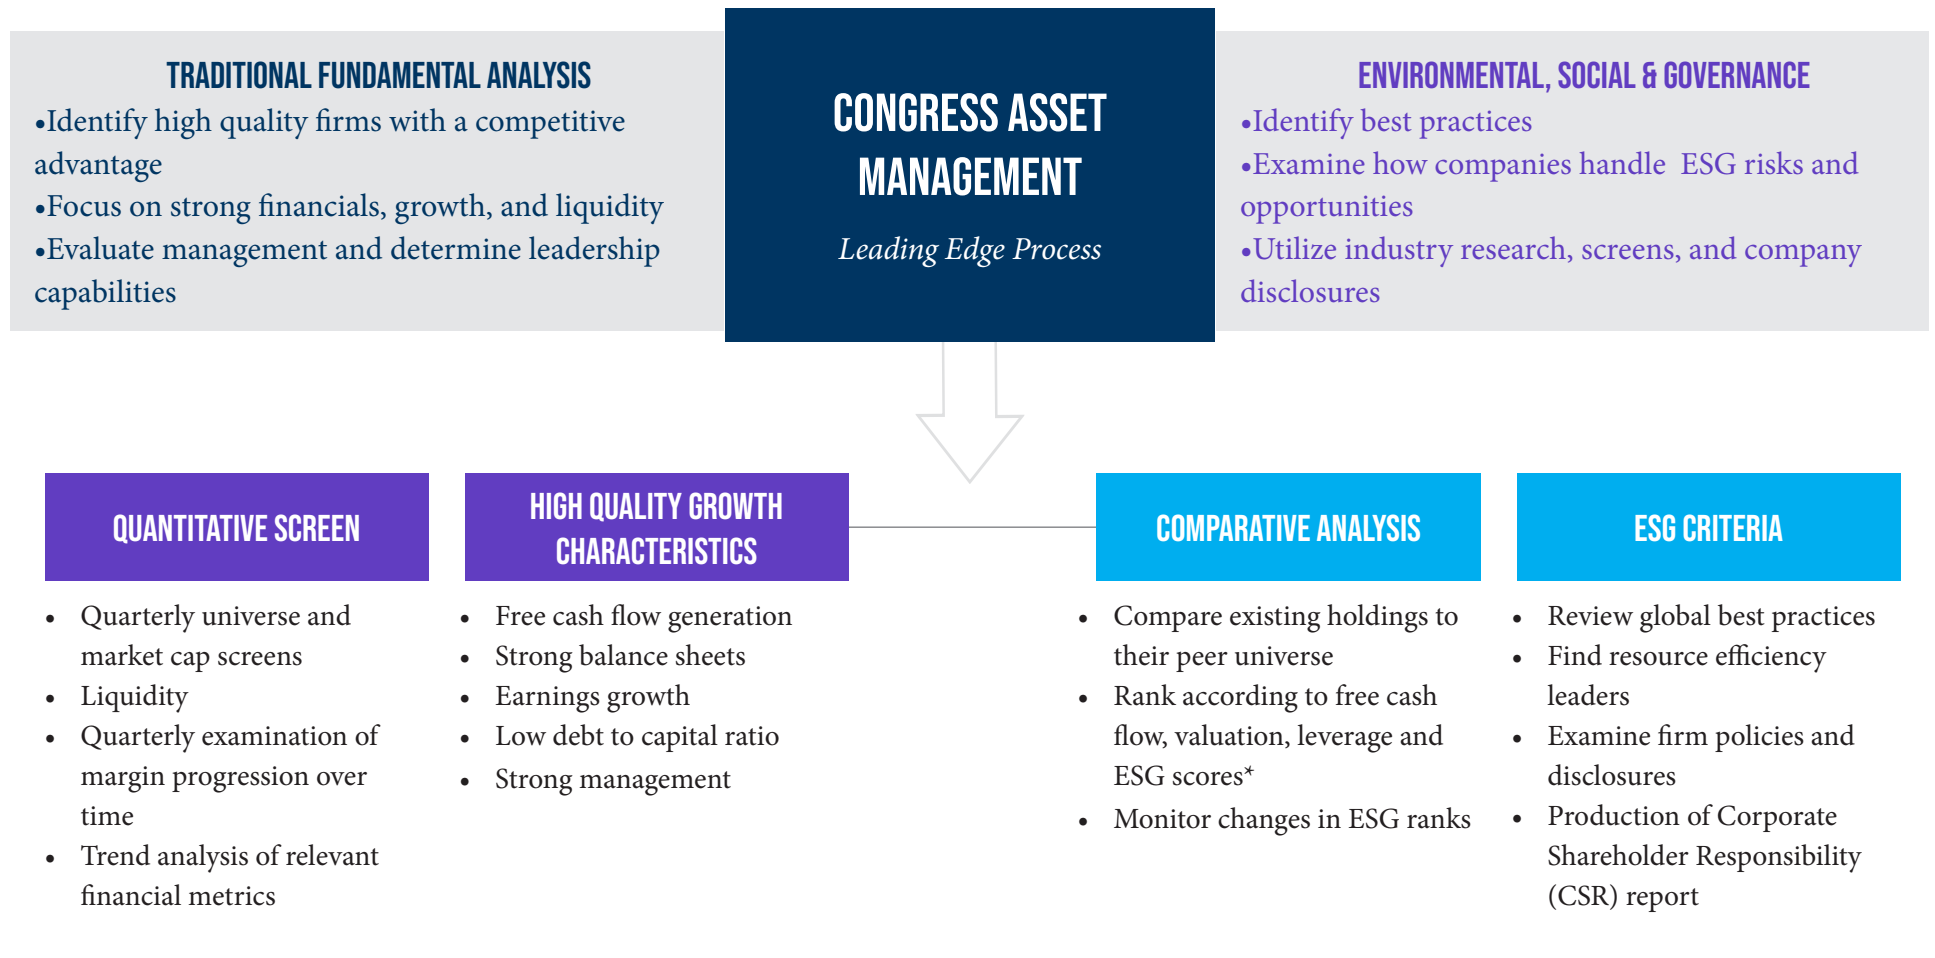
TRADITIONAL FUNDAMENTAL ANALYSIS
•Identify high quality firms with a competitive advantage
•Focus on strong financials, growth, and liquidity
•Evaluate management and determine leadership capabilities

CONGRESS ASSET MANAGEMENT
Leading Edge Process

ENVIRONMENTAL, SOCIAL & GOVERNANCE
•Identify best practices
•Examine how companies handle ESG risks and opportunities
•Utilize industry research, screens, and company disclosures

QUANTITATIVE SCREEN
• Quarterly universe and market cap screens
• Liquidity
• Quarterly examination of margin progression over time
• Trend analysis of relevant financial metrics

HIGH QUALITY GROWTH CHARACTERISTICS
• Free cash flow generation
• Strong balance sheets
• Earnings growth
• Low debt to capital ratio
• Strong management

COMPARATIVE ANALYSIS
• Compare existing holdings to their peer universe
• Rank according to free cash flow, valuation, leverage and ESG scores*
• Monitor changes in ESG ranks

ESG CRITERIA
• Review global best practices
• Find resource efficiency leaders
• Examine firm policies and disclosures
• Production of Corporate Shareholder Responsibility (CSR) report